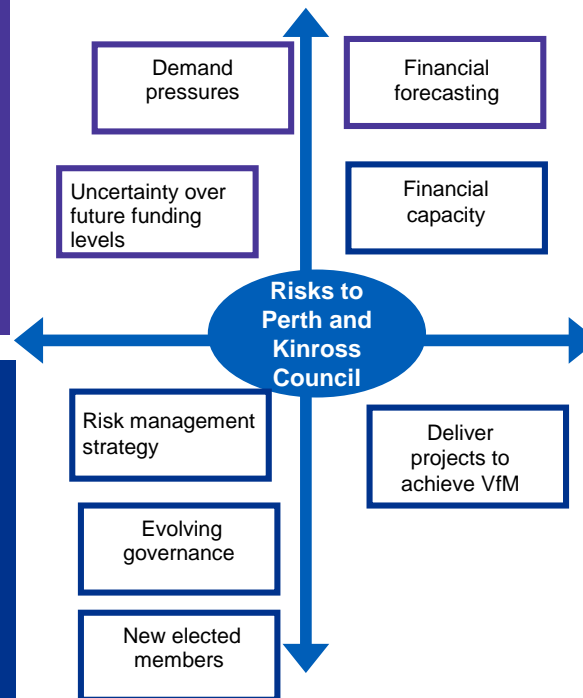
Demand pressures

Financial forecasting

Uncertainty over future funding levels

Financial capacity

Risks to Perth and Kinross Council

Risk management strategy

Deliver projects to achieve VfM

Evolving governance

New elected members